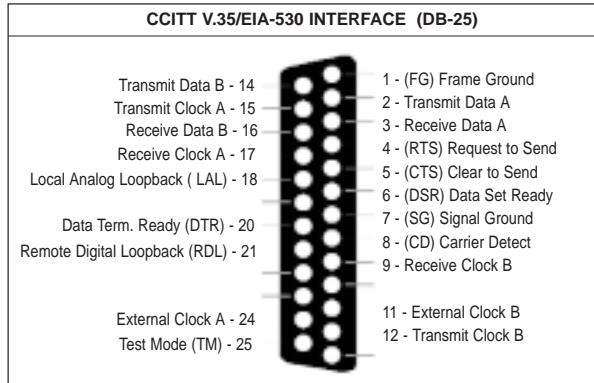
CCITT V.35/EIA-530 INTERFACE (DB-25)

Transmit Data B - 14
Transmit Clock A - 15
Receive Data B - 16
Receive Clock A - 17
Local Analog Loopback ( LAL) - 18
Data Term. Ready (DTR) - 20
Remote Digital Loopback (RDL) - 21
External Clock A - 24
Test Mode (TM) - 25

1 - (FG) Frame Ground
2 - Transmit Data A
3 - Receive Data A
4 - (RTS) Request to Send
5 - (CTS) Clear to Send
6 - (DSR) Data Set Ready
7 - (SG) Signal Ground
8 - (CD) Carrier Detect
9 - Receive Clock B
11 - External Clock B
12 - Transmit Clock B